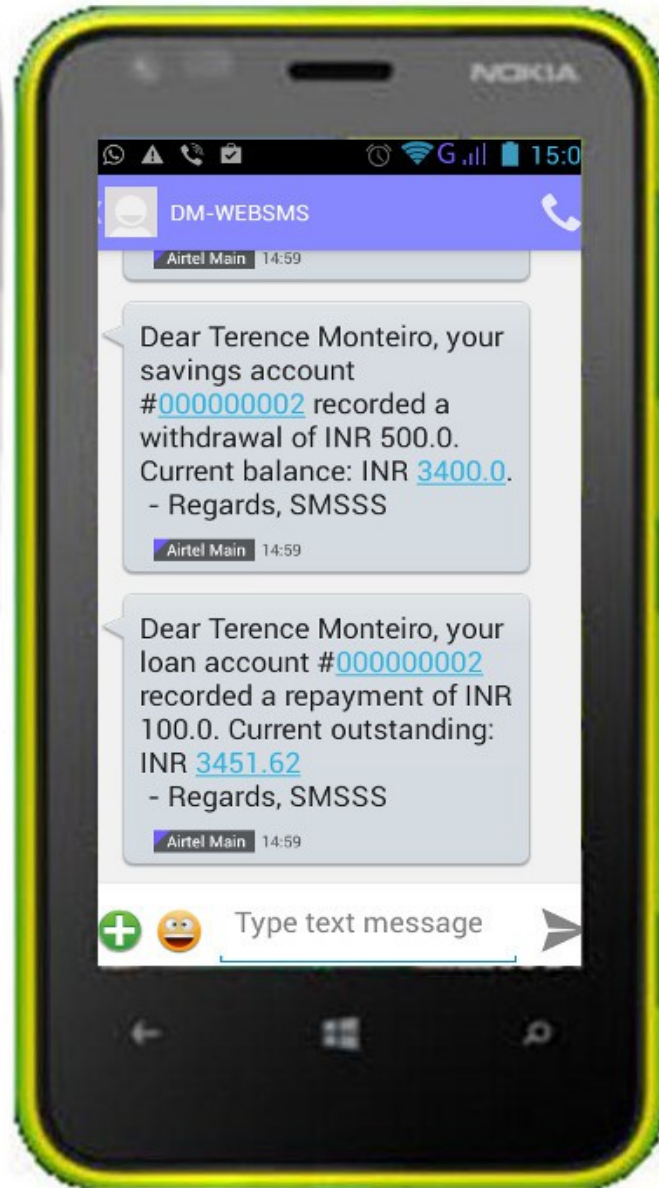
NOKIA

G 15:0

DM-WEBSMS

Airtel Main 14:59

Dear Terence Monteiro, your savings account #000000002 recorded a withdrawal of INR 500.0. Current balance: INR 3400.0. - Regards, SMSSS

Airtel Main 14:59

Dear Terence Monteiro, your loan account #000000002 recorded a repayment of INR 100.0. Current outstanding: INR 3451.62 - Regards, SMSSS

Airtel Main 14:59

Type text message